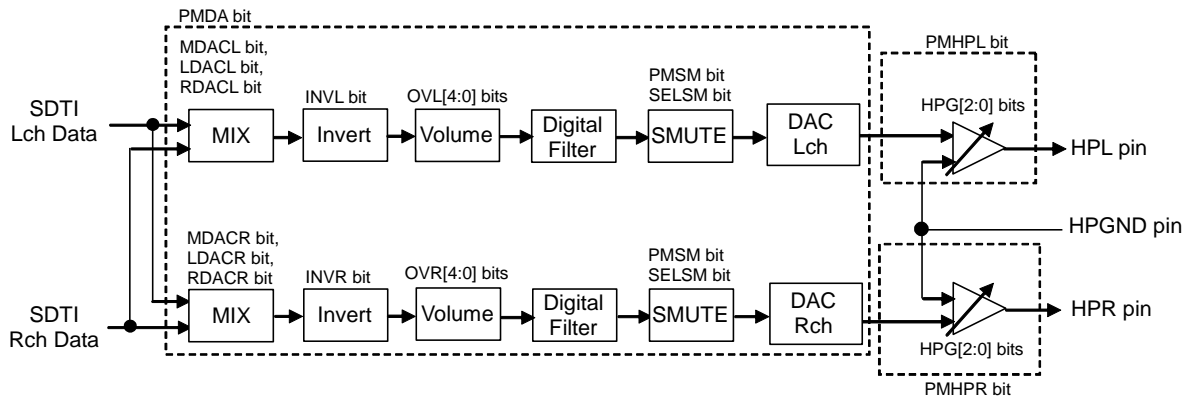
PMDA bit

PMHPL bit

MDACL bit,
LDACL bit,
RDACL bit

INVL bit

OVL[4:0] bits

PMSM bit
SELSM bit

HPG[2:0] bits

SDTI
Lch Data

MIX

Invert

Volume

Digital
Filter

SMUTE

DAC
Lch

HPL pin

HPGND pin

MDACR bit,
LDACR bit,
RDACR bit

INVR bit

OVR[4:0] bits

PMSM bit
SELSM bit

SDTI
Rch Data

MIX

Invert

Volume

Digital
Filter

SMUTE

DAC
Rch

HPR pin

HPG[2:0] bits

PMHPR bit